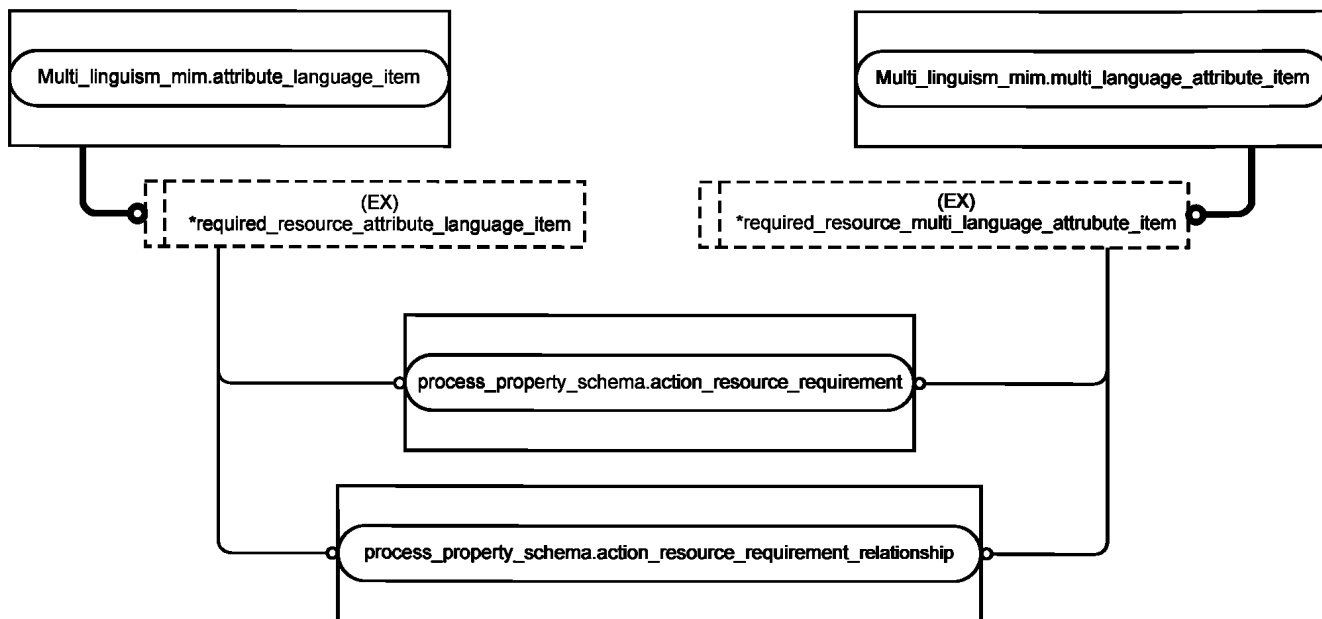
Multi_linguism_mim.attribute_language_item

Multi_linguism_mim.multi_language_attribute_item

(EX)
*required_resource_attribute_language_item

(EX)
*required_resource_multi_language_attrubute_item

process_property_schema.action_resource_requirement

process_property_schema.action_resource_requirement_relationship